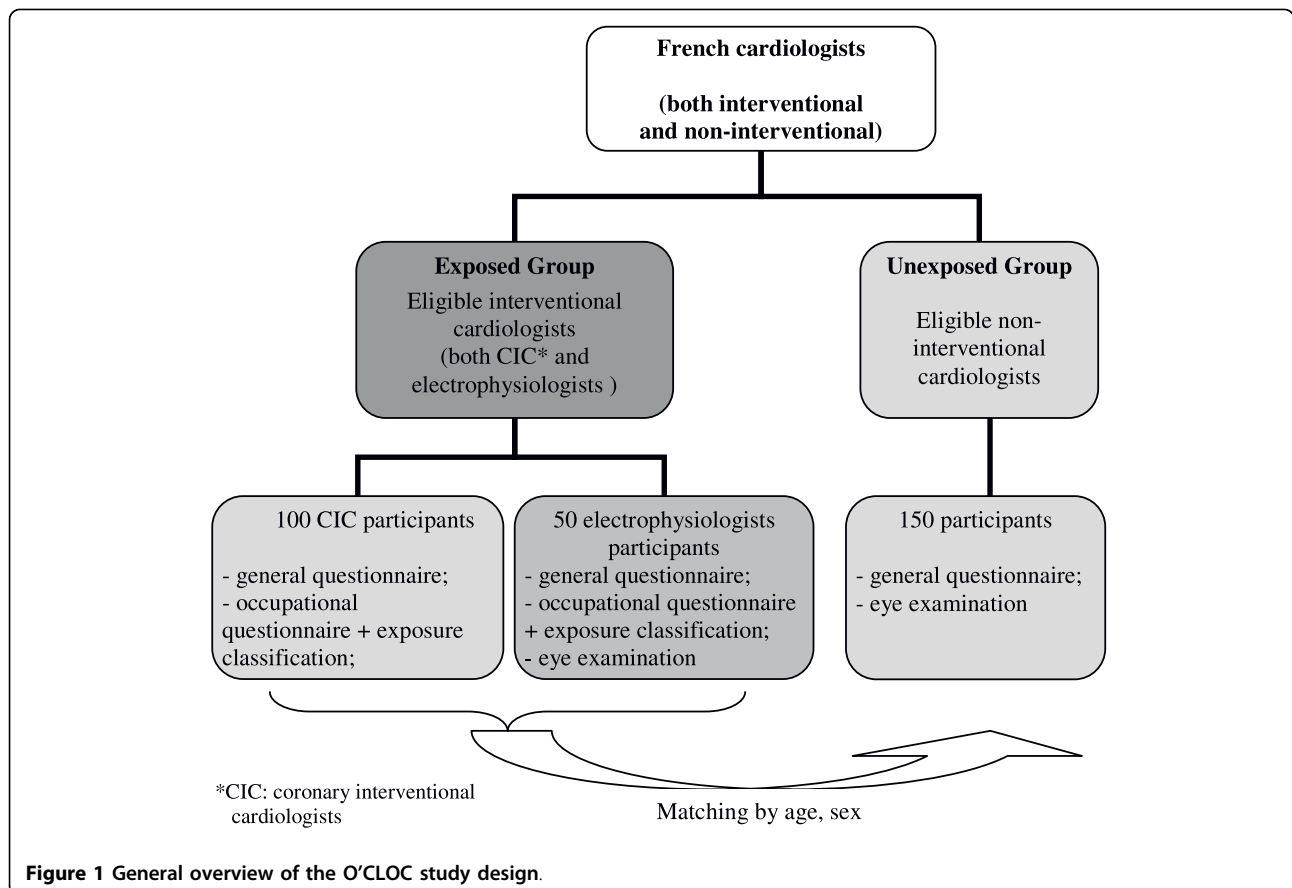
French cardiologists

(both interventional and non-interventional)

Exposed Group

Eligible interventional cardiologists (both CIC* and electrophysiologists )

Unexposed Group

Eligible non-interventional cardiologists

100 CIC participants

- general questionnaire;
- occupational questionnaire + exposure classification;

50 electrophysiologists participants

- general questionnaire;
- occupational questionnaire + exposure classification;
- eye examination

150 participants

- general questionnaire;
- eye examination

*CIC: coronary interventional cardiologists

Matching by age, sex

Figure 1 General overview of the O'CLOC study design.